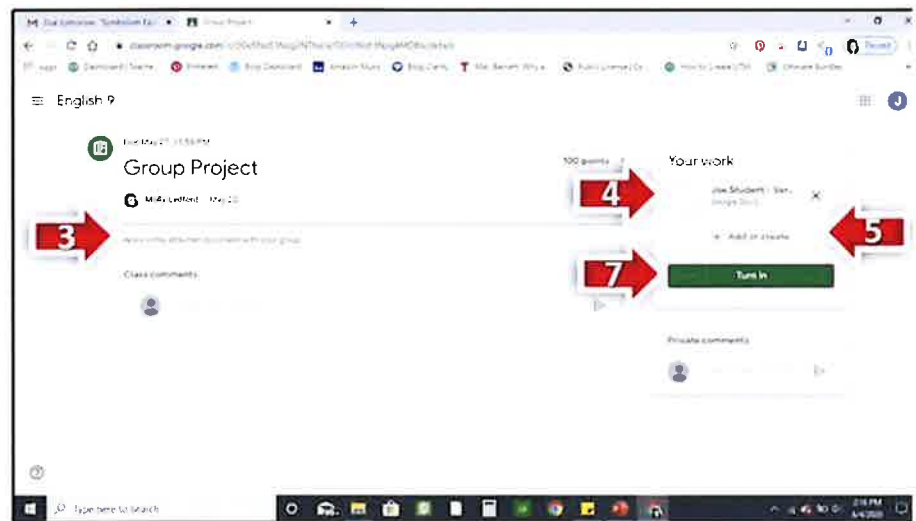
Group Project

classroom.google.com

English 9

Due May 27, 11:59 PM

Group Project

100 points

Mrs. Ledford · May 20

3

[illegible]

Class comments

4

Your work

Joe Student - Ver...

Google Docs

5

+ Add or create

7

Turn in

Private comments

Type here to search

2:16 PM